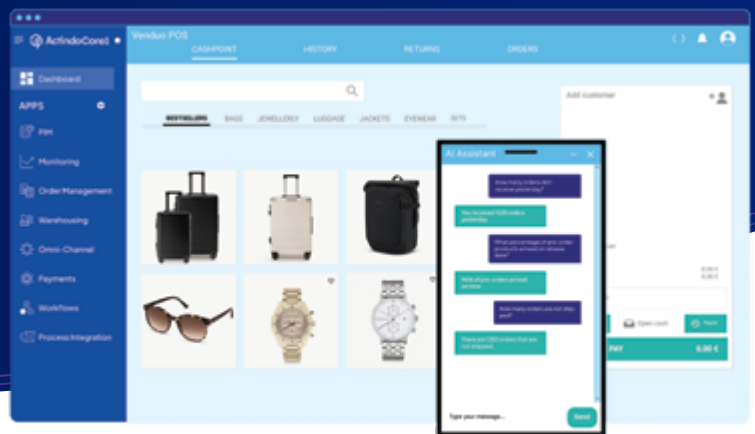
ActindoCore1
Dashboard
APPS
PIM
Monitoring
Order Management
Warehousing
Omni-Channel
Payments
Workflows
Process Integration

Venduo POS
CASHPOINT
HISTORY
RETURNS
ORDERS

BESTSELLERS
BAGS
JEWELLERY
LUGGAGE
JACKETS
EYEWEAR
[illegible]

Add customer

AI Assistant
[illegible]
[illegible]
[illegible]
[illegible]
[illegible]
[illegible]
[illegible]
Type your message...
Send

0.00 €
0.00 €
Open cash
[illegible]
PAY
0.00 €